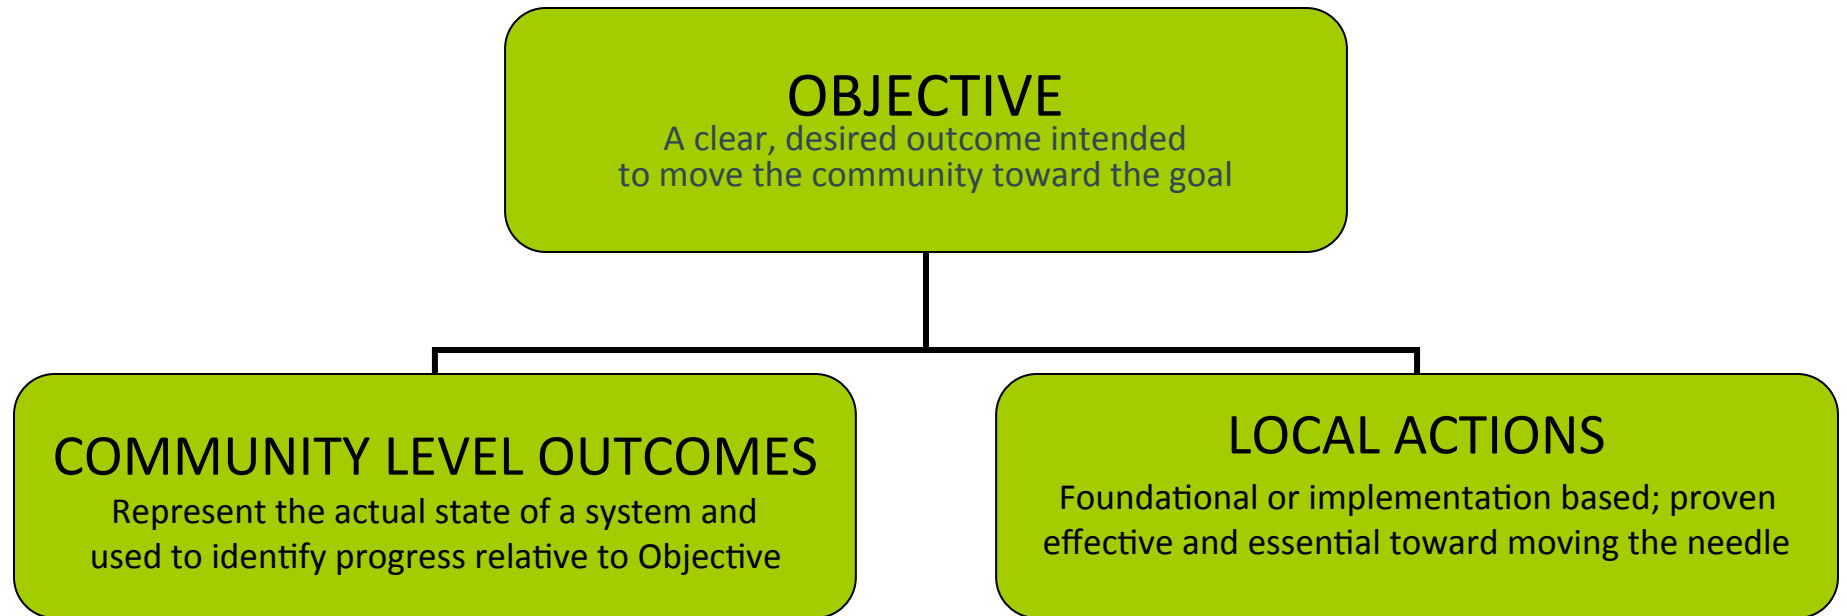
OBJECTIVE
A clear, desired outcome intended to move the community toward the goal

COMMUNITY LEVEL OUTCOMES
Represent the actual state of a system and used to identify progress relative to Objective

LOCAL ACTIONS
Foundational or implementation based; proven effective and essential toward moving the needle